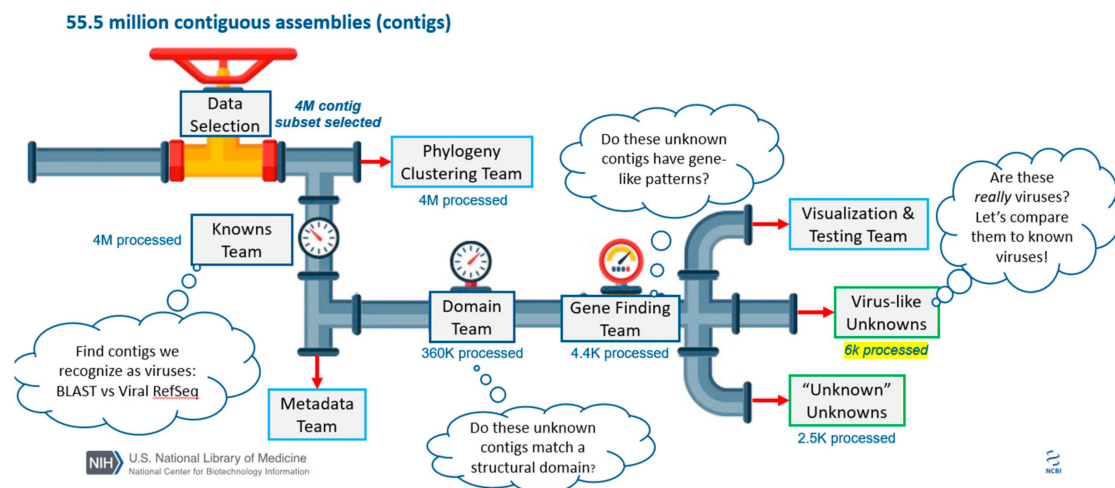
55.5 million contiguous assemblies (contigs)

Data Selection

4M contig subset selected

Phylogeny Clustering Team

4M processed

Do these unknown contigs have gene-like patterns?

Are these *really* viruses? Let's compare them to known viruses!

4M processed

Knowns Team

Visualization & Testing Team

Domain Team

Gene Finding Team

Virus-like Unknowns

6k processed

360K processed

4.4K processed

Find contigs we recognize as viruses: BLAST vs Viral RefSeq

Metadata Team

"Unknown" Unknowns

2.5K processed

Do these unknown contigs match a structural domain?

NIH U.S. National Library of Medicine
National Center for Biotechnology Information

NCBI